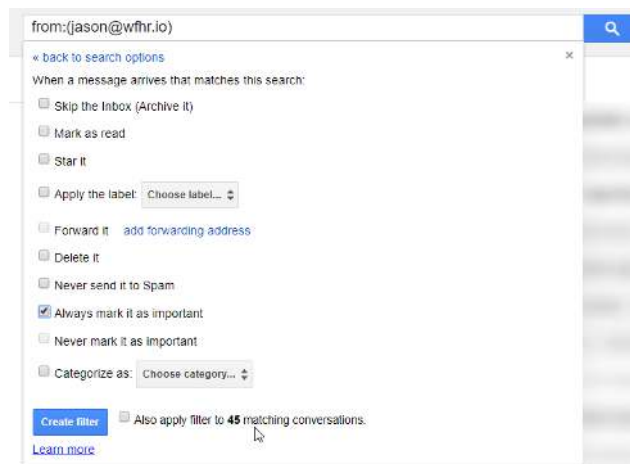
from:(jason@wfhr.io)

« back to search options

×

When a message arrives that matches this search:

Skip the Inbox (Archive it)

Mark as read

Star it

Apply the label: Choose label...

Forward it add forwarding address

Delete it

Never send it to Spam

Always mark it as important

Never mark it as important

Categorize as: Choose category...

Create filter

Also apply filter to **45** matching conversations.

Learn more